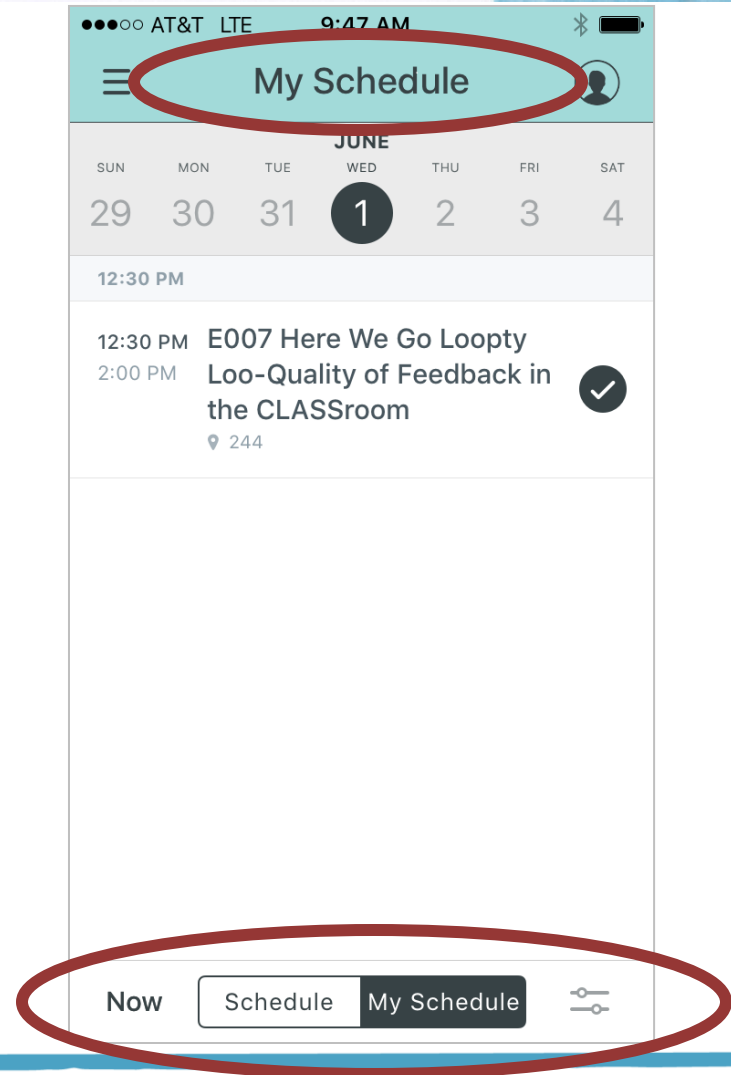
●●●○○ AT&T LTE 9:47 AM

My Schedule

JUNE

| SUN | MON | TUE | WED | THU | FRI | SAT |
|---|---|---|---|---|---|---|
| 29 | 30 | 31 | 1 | 2 | 3 | 4 |

12:30 PM

12:30 PM
2:00 PM
E007 Here We Go Loopty Loo-Quality of Feedback in the CLASSroom
244

Now
Schedule
My Schedule